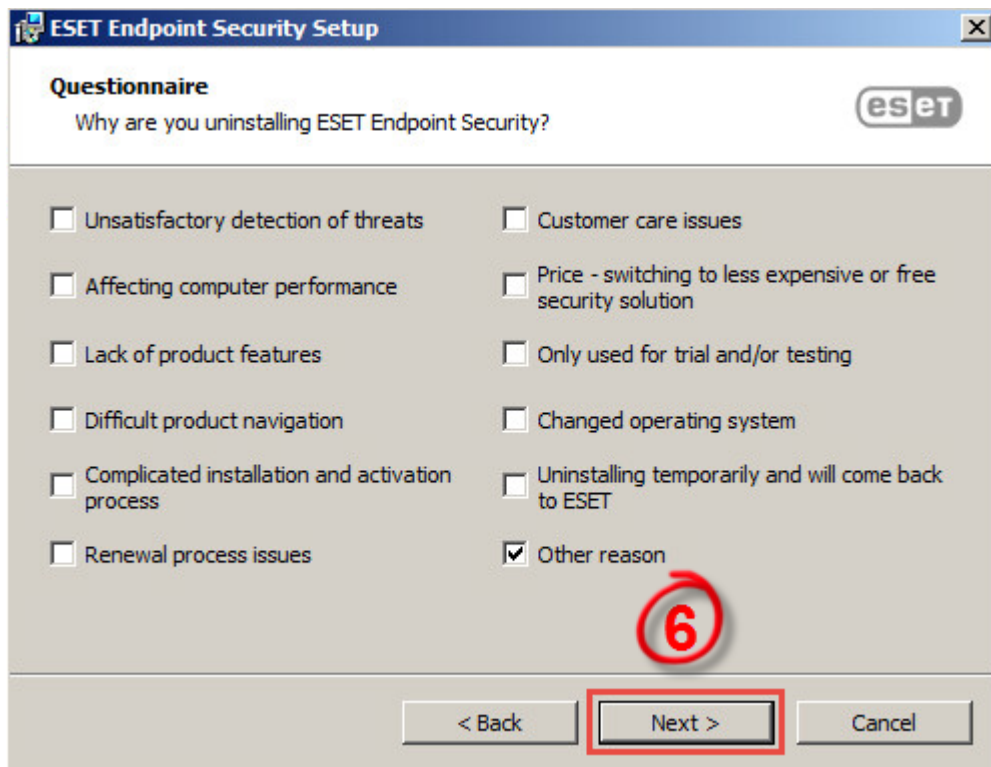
ESET Endpoint Security Setup

Questionnaire

Why are you uninstalling ESET Endpoint Security?

eset

Unsatisfactory detection of threats

Customer care issues

Affecting computer performance

Price - switching to less expensive or free security solution

Lack of product features

Only used for trial and/or testing

Difficult product navigation

Changed operating system

Complicated installation and activation process

Uninstalling temporarily and will come back to ESET

Renewal process issues

Other reason

6

< Back

Next >

Cancel